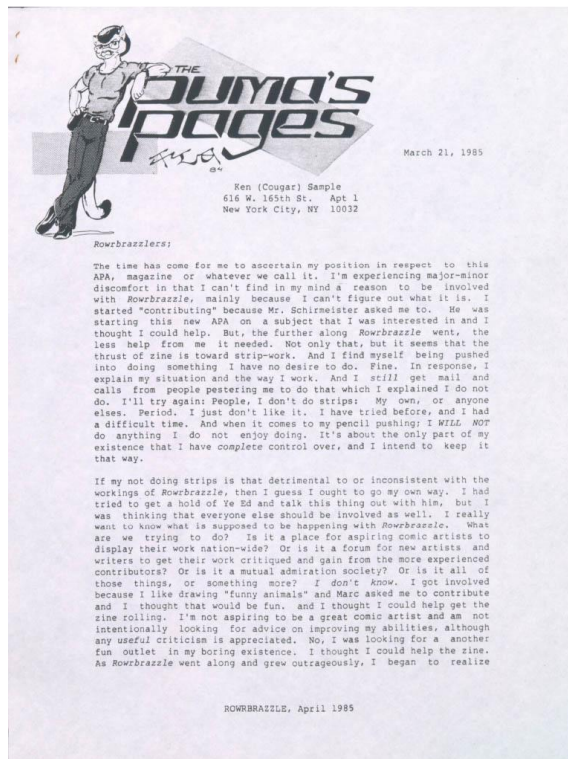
THE
Puma's
Pages

March 21, 1985

Ren (Cougar) Sample
616 W. 165th St. Apt 1
New York City, NY 10032

Rowrbrazzlers;

The time has come for me to ascertain my position in respect to this APA, magazine or whatever we call it. I'm experiencing major-minor discomfort in that I can't find in my mind a reason to be involved with Rowrbrazzle, mainly because I can't figure out what it is. I started "contributing" because Mr. Schirmeister asked me to. He was starting this new APA on a subject that I was interested in and I thought I could help. But, the further along Rowrbrazzle went, the less help from me it needed. Not only that, but it seems that the thrust of zine is toward strip-work. And I find myself being pushed into doing something I have no desire to do. Fine. In response, I explain my situation and the way I work. And I still get mail and calls from people pestering me to do that which I explained I do not do. I'll try again: People, I don't do strips: My own, or anyone elses. Period. I just don't like it. I have tried before, and I had a difficult time. And when it comes to my pencil pushing; I WILL NOT do anything I do not enjoy doing. It's about the only part of my existence that I have complete control over, and I intend to keep it that way.

If my not doing strips is that detrimental to or inconsistent with the workings of Rowrbrazzle, then I guess I ought to go my own way. I had tried to get a hold of Ye Ed and talk this thing out with him, but I was thinking that everyone else should be involved as well. I really want to know what is supposed to be happening with Rowrbrazzle. What are we trying to do? Is it a place for aspiring comic artists to display their work nation-wide? Or is it a forum for new artists and writers to get their work critiqued and gain from the more experienced contributors? Or is it a mutual admiration society? Or is it all of those things, or something more? I don't know. I got involved because I like drawing "funny animals" and Marc asked me to contribute and I thought that would be fun. and I thought I could help get the zine rolling. I'm not aspiring to be a great comic artist and am not intentionally looking for advice on improving my abilities, although any useful criticism is appreciated. No, I was looking for a another fun outlet in my boring existence. I thought I could help the zine. As Rowrbrazzle went along and grew outrageously, I began to realize

ROWRBRAZZLE, April 1985